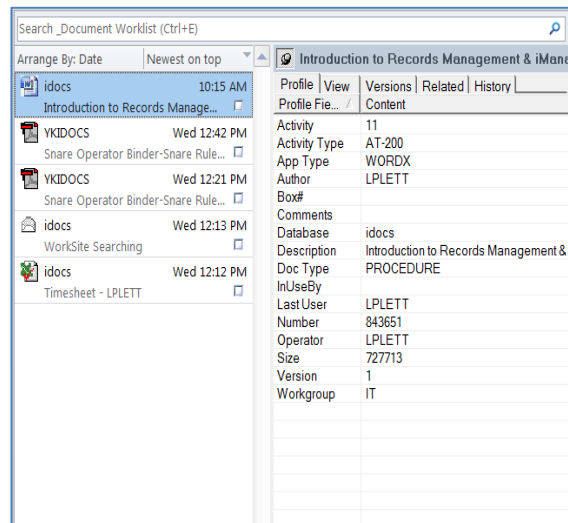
Search _Document Worklist (Ctrl+E)

Arrange By: Date | Newest on top

idocs 10:15 AM
Introduction to Records Manage...

YKIDOCS Wed 12:42 PM
Snare Operator Binder-Snare Rule...

YKIDOCS Wed 12:21 PM
Snare Operator Binder-Snare Rule...

idocs Wed 12:13 PM
WorkSite Searching

idocs Wed 12:12 PM
Timesheet - LPLETT

Introduction to Records Management & iManc

Profile | View | Versions | Related | History

| Profile Fie... | Content |
|---|---|
| Activity | 11 |
| Activity Type | AT-200 |
| App Type | WORDX |
| Author | LPLETT |
| Box# | |
| Comments | |
| Database | idocs |
| Description | Introduction to Records Management & |
| Doc Type | PROCEDURE |
| InUseBy | |
| Last User | LPLETT |
| Number | 843651 |
| Operator | LPLETT |
| Size | 727713 |
| Version | 1 |
| Workgroup | IT |